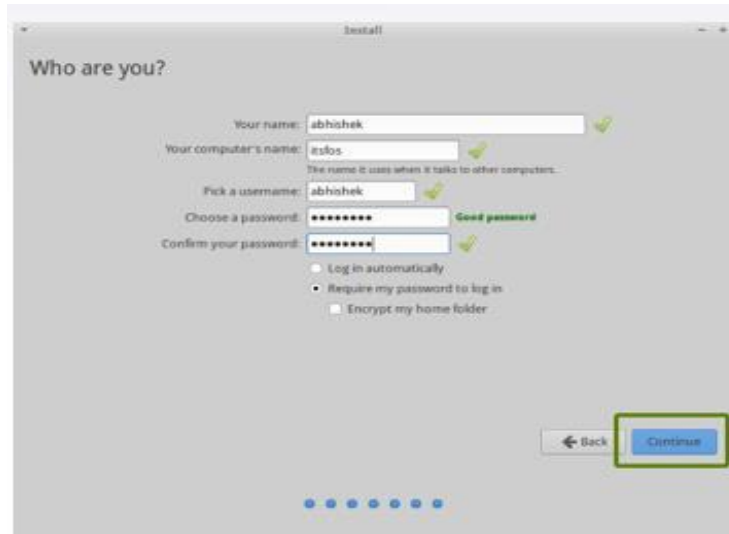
Install

Who are you?

Your name: abhishek

Your computer's name: itsfos

The name it uses when it talks to other computers.

Pick a username: abhishek

Choose a password: •••••••• Good password

Confirm your password: ••••••••

Log in automatically

Require my password to log in

Encrypt my home folder

Back

Continue